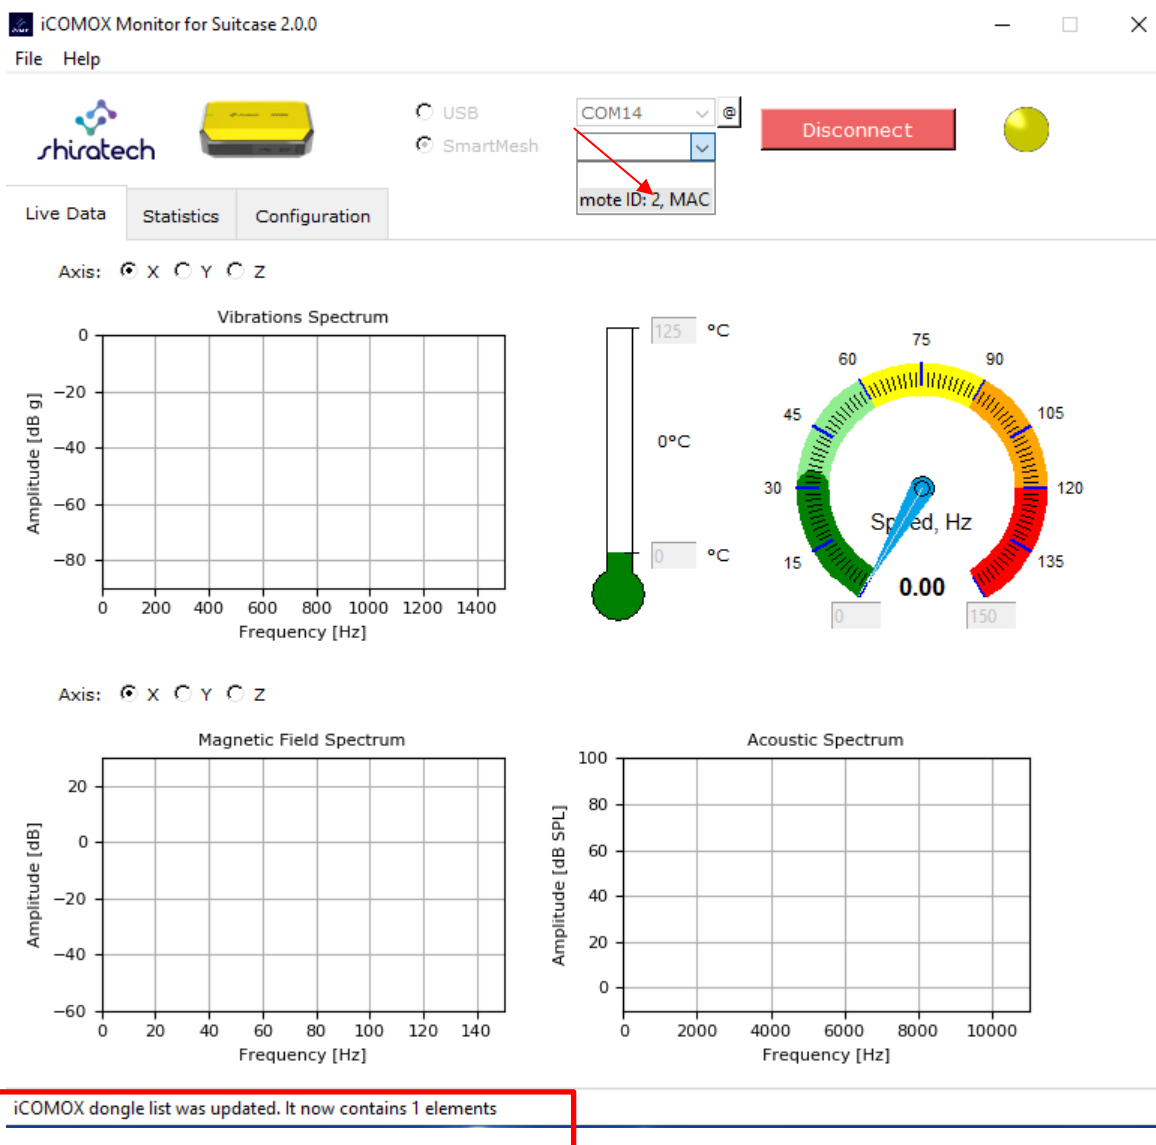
iCOMOX Monitor for Suitcase 2.0.0

File Help

shiratech

USB
SmartMesh

COM14
@

mote ID: 2, MAC

Disconnect

Live Data
Statistics
Configuration

Axis: X Y Z

Vibrations Spectrum

Amplitude [dB g]

0
−20
−40
−60
−80

0 200 400 600 800 1000 1200 1400

Frequency [Hz]

125 °C

0°C

0 °C

75
60
90
45
105
30
120
15
135

Speed, Hz

0.00

0
150

Axis: X Y Z

Magnetic Field Spectrum

Amplitude [dB]

20
0
−20
−40
−60

0 20 40 60 80 100 120 140

Frequency [Hz]

Acoustic Spectrum

Amplitude [dB SPL]

100
80
60
40
20
0

0 2000 4000 6000 8000 10000

Frequency [Hz]

iCOMOX dongle list was updated. It now contains 1 elements